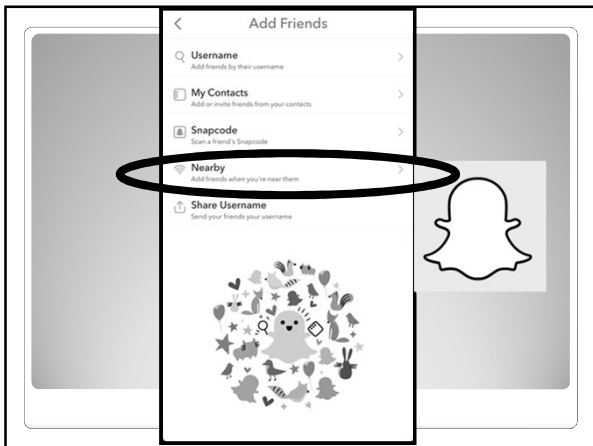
<
Add Friends

Username
Add friends by their username
>

My Contacts
Add or invite friends from your contacts
>

Snapcode
Scan a friend's Snapcode
>

Nearby
Add friends when you're near them
>

Share Username
Send your friends your username